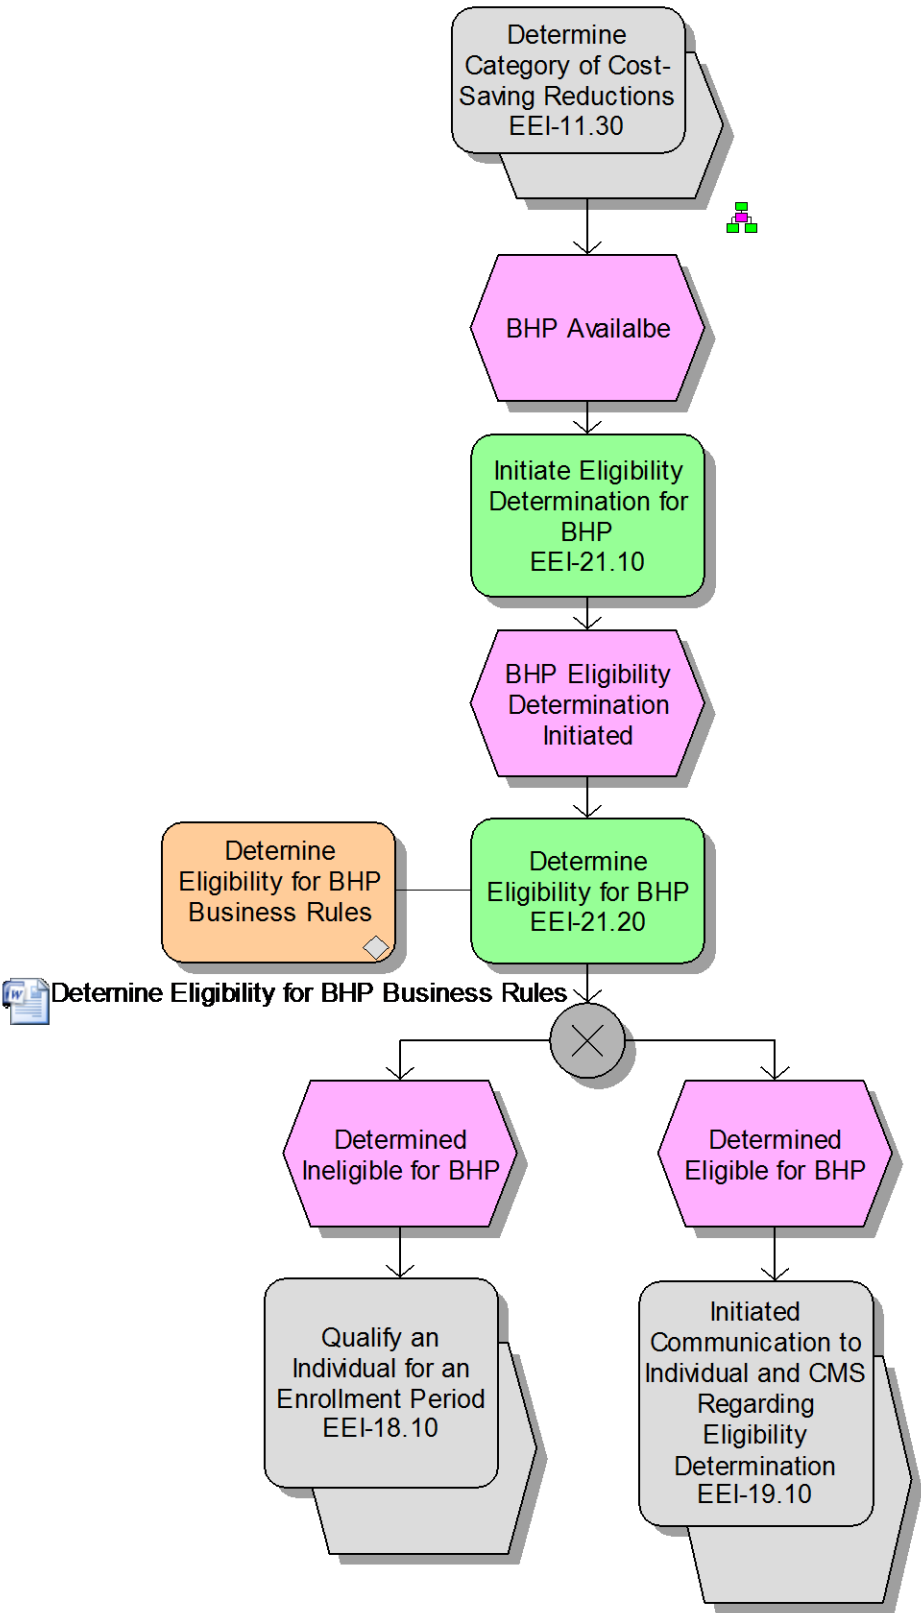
Determine Category of Cost-Saving Reductions EEI-11.30

BHP Availalbe

Initiate Eligibility Determination for BHP EEI-21.10

BHP Eligibility Determination Initiated

Deternine Eligibility for BHP Business Rules

Determine Eligibility for BHP EEI-21.20

Deternine Eligibility for BHP Business Rules

Determined Ineligible for BHP

Determined Eligible for BHP

Qualify an Individual for an Enrollment Period EEI-18.10

Initiated Communication to Individual and CMS Regarding Eligibility Determination EEI-19.10